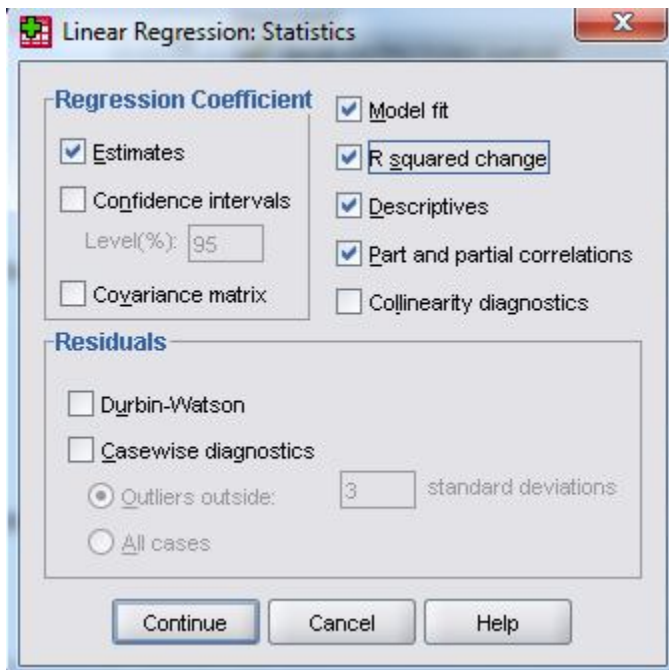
Linear Regression: Statistics

Regression Coefficient

Estimates

Confidence intervals

Level(%): 95

Covariance matrix

Model fit

R squared change

Descriptives

Part and partial correlations

Collinearity diagnostics

Residuals

Durbin-Watson

Casewise diagnostics

Outliers outside: 3 standard deviations

All cases

Continue

Cancel

Help